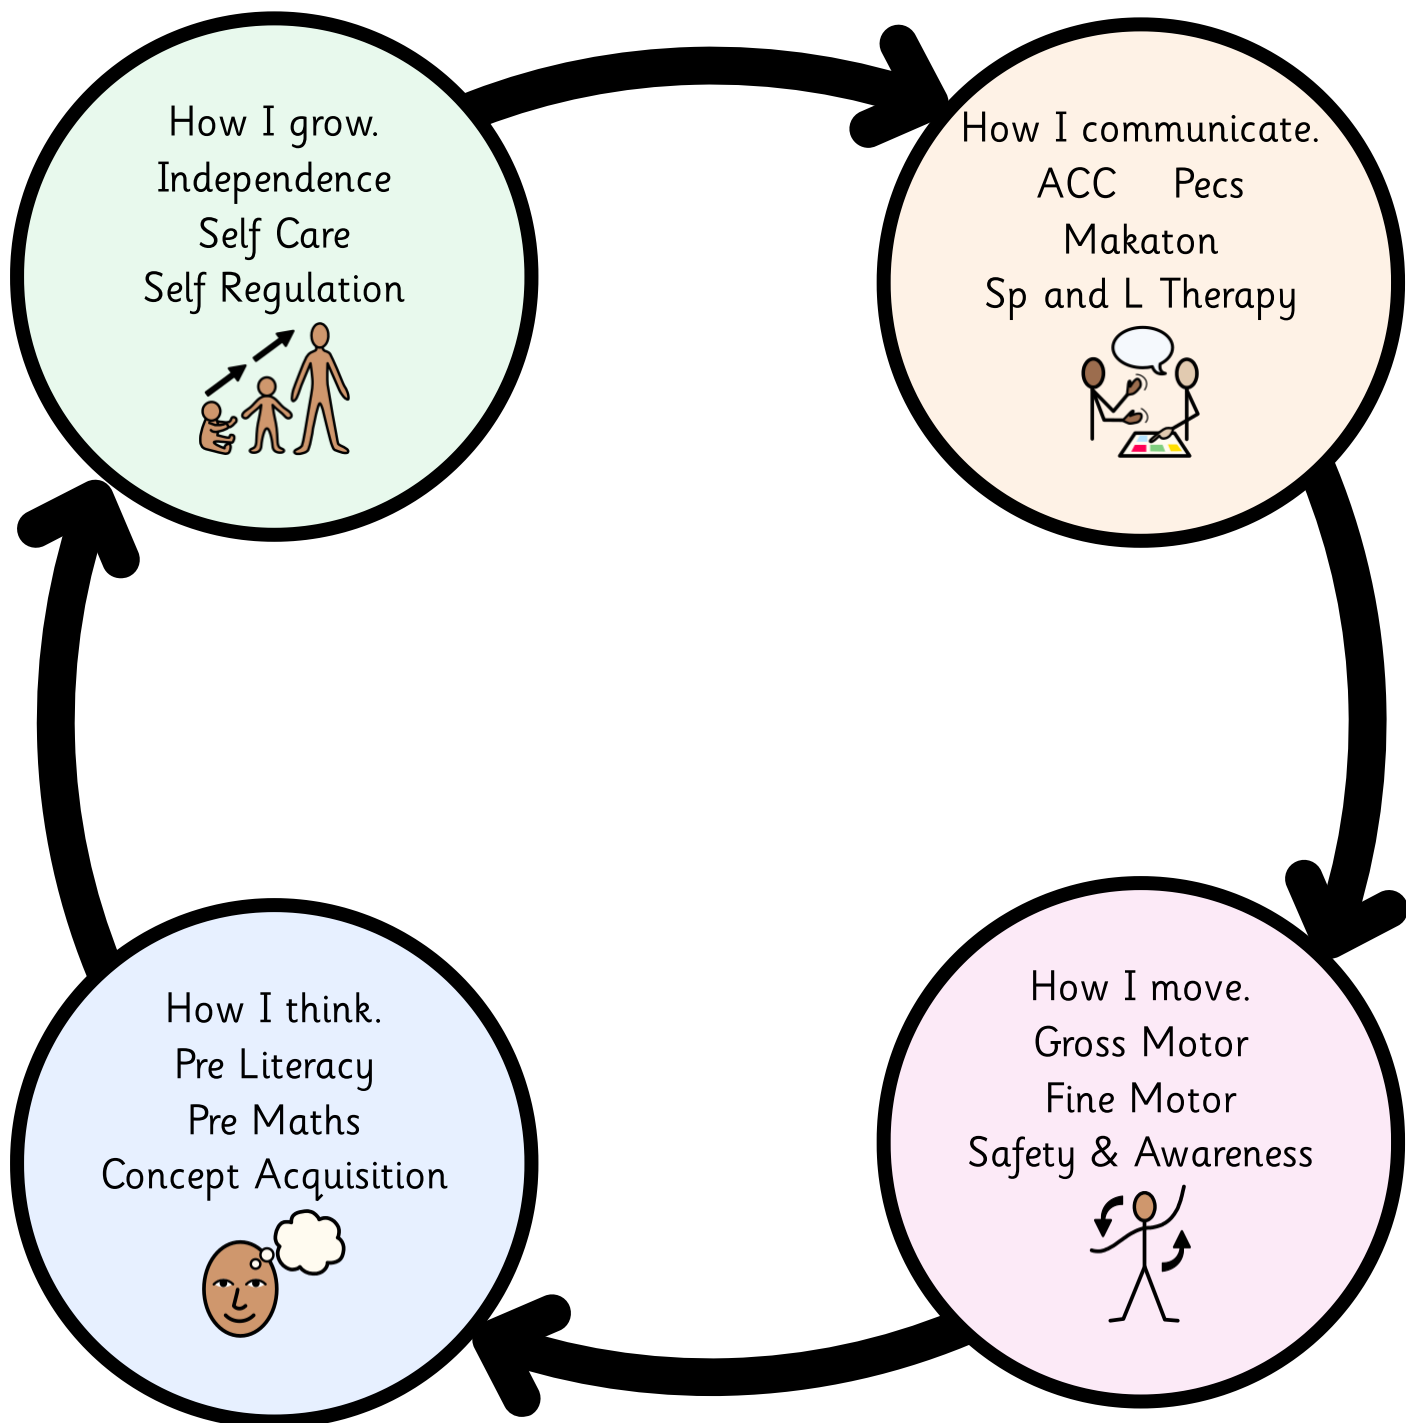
How I grow.
Independence
Self Care
Self Regulation

How I communicate.
ACC Pecs
Makaton
Sp and L Therapy

How I move.
Gross Motor
Fine Motor
Safety & Awareness

How I think.
Pre Literacy
Pre Maths
Concept Acquisition